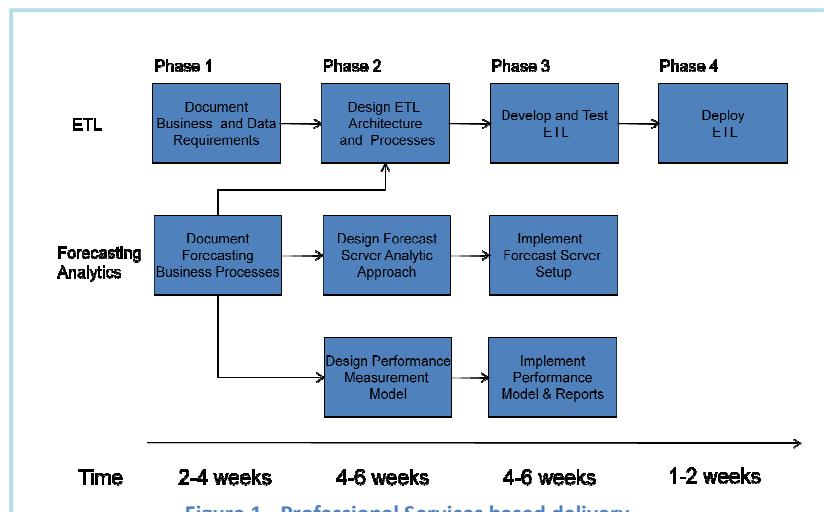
Phase 1
Phase 2
Phase 3
Phase 4

ETL

Document Business and Data Requirements

Design ETL Architecture and Processes

Develop and Test ETL

Deploy ETL

Forecasting Analytics

Document Forcasting Business Processes

Design Forecast Server Analytic Approach

Implement Forcast Server Setup

Design Performance Measurement Model

Implement Performance Model & Reports

Time
2-4 weeks
4-6 weeks
4-6 weeks
1-2 weeks

Figure 1 – Professional Services based delivery